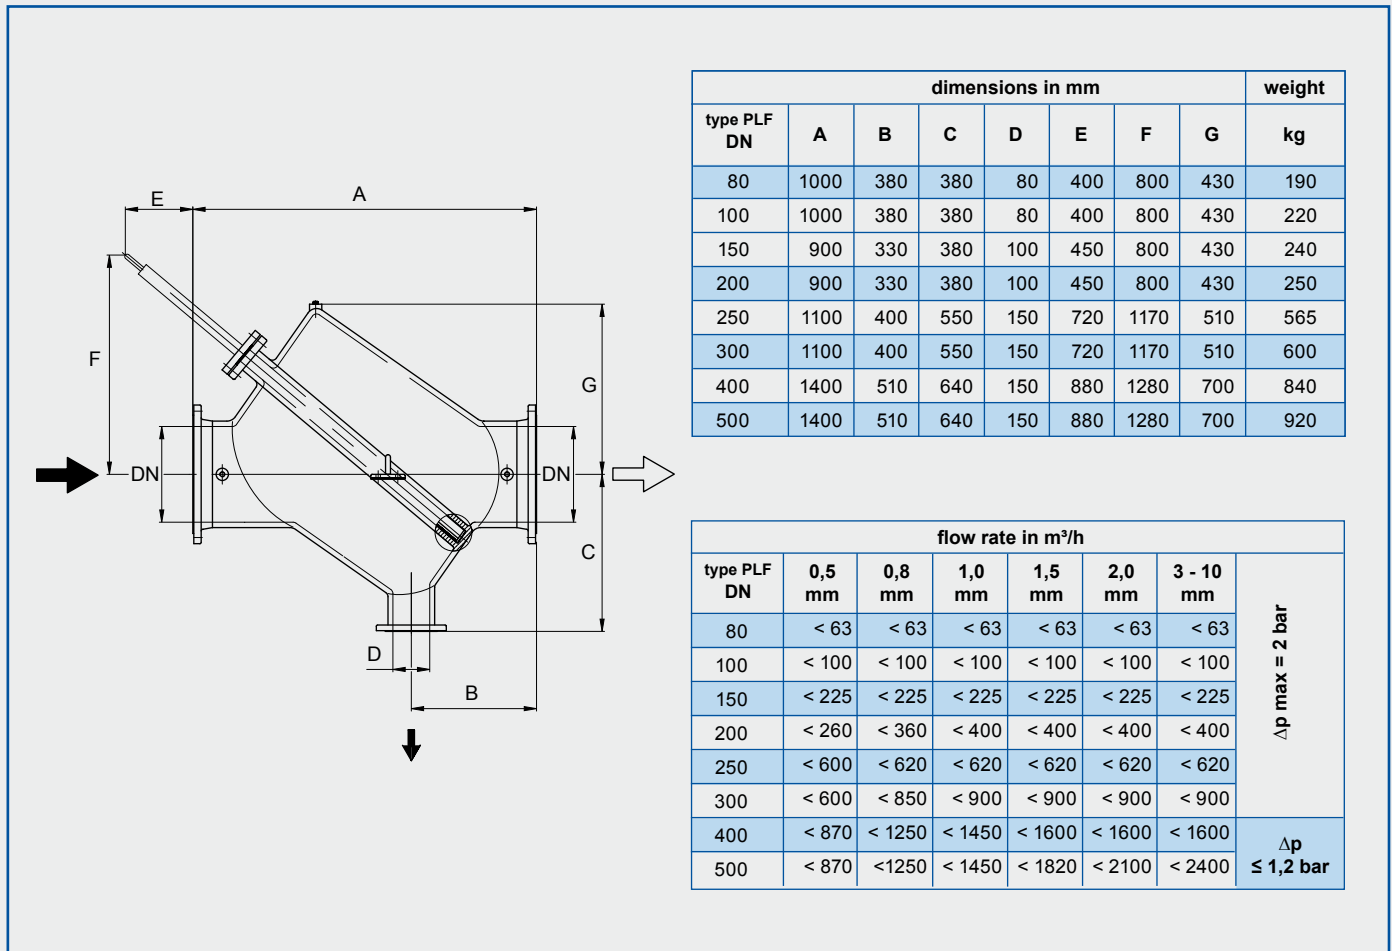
E
A
F
G
DN
DN
C
D
B

| type PLF DN | A | B | C | D | E | F | G | weight kg |
|---|---|---|---|---|---|---|---|---|
| | dimensions in mm | | | | | | | |
| 80 | 1000 | 380 | 380 | 80 | 400 | 800 | 430 | 190 |
| 100 | 1000 | 380 | 380 | 80 | 400 | 800 | 430 | 220 |
| 150 | 900 | 330 | 380 | 100 | 450 | 800 | 430 | 240 |
| 200 | 900 | 330 | 380 | 100 | 450 | 800 | 430 | 250 |
| 250 | 1100 | 400 | 550 | 150 | 720 | 1170 | 510 | 565 |
| 300 | 1100 | 400 | 550 | 150 | 720 | 1170 | 510 | 600 |
| 400 | 1400 | 510 | 640 | 150 | 880 | 1280 | 700 | 840 |
| 500 | 1400 | 510 | 640 | 150 | 880 | 1280 | 700 | 920 |

flow rate in m³/h

| type PLF DN | 0,5 mm | 0,8 mm | 1,0 mm | 1,5 mm | 2,0 mm | 3 - 10 mm | |
|---|---|---|---|---|---|---|---|
| 80 | < 63 | < 63 | < 63 | < 63 | < 63 | < 63 | ∆p max = 2 bar |
| 100 | < 100 | < 100 | < 100 | < 100 | < 100 | < 100 | |
| 150 | < 225 | < 225 | < 225 | < 225 | < 225 | < 225 | |
| 200 | < 260 | < 360 | < 400 | < 400 | < 400 | < 400 | |
| 250 | < 600 | < 620 | < 620 | < 620 | < 620 | < 620 | |
| 300 | < 600 | < 850 | < 900 | < 900 | < 900 | < 900 | |
| 400 | < 870 | < 1250 | < 1450 | < 1600 | < 1600 | < 1600 | ∆p ≤ 1,2 bar |
| 500 | < 870 | <1250 | < 1450 | < 1820 | < 2100 | < 2400 | |